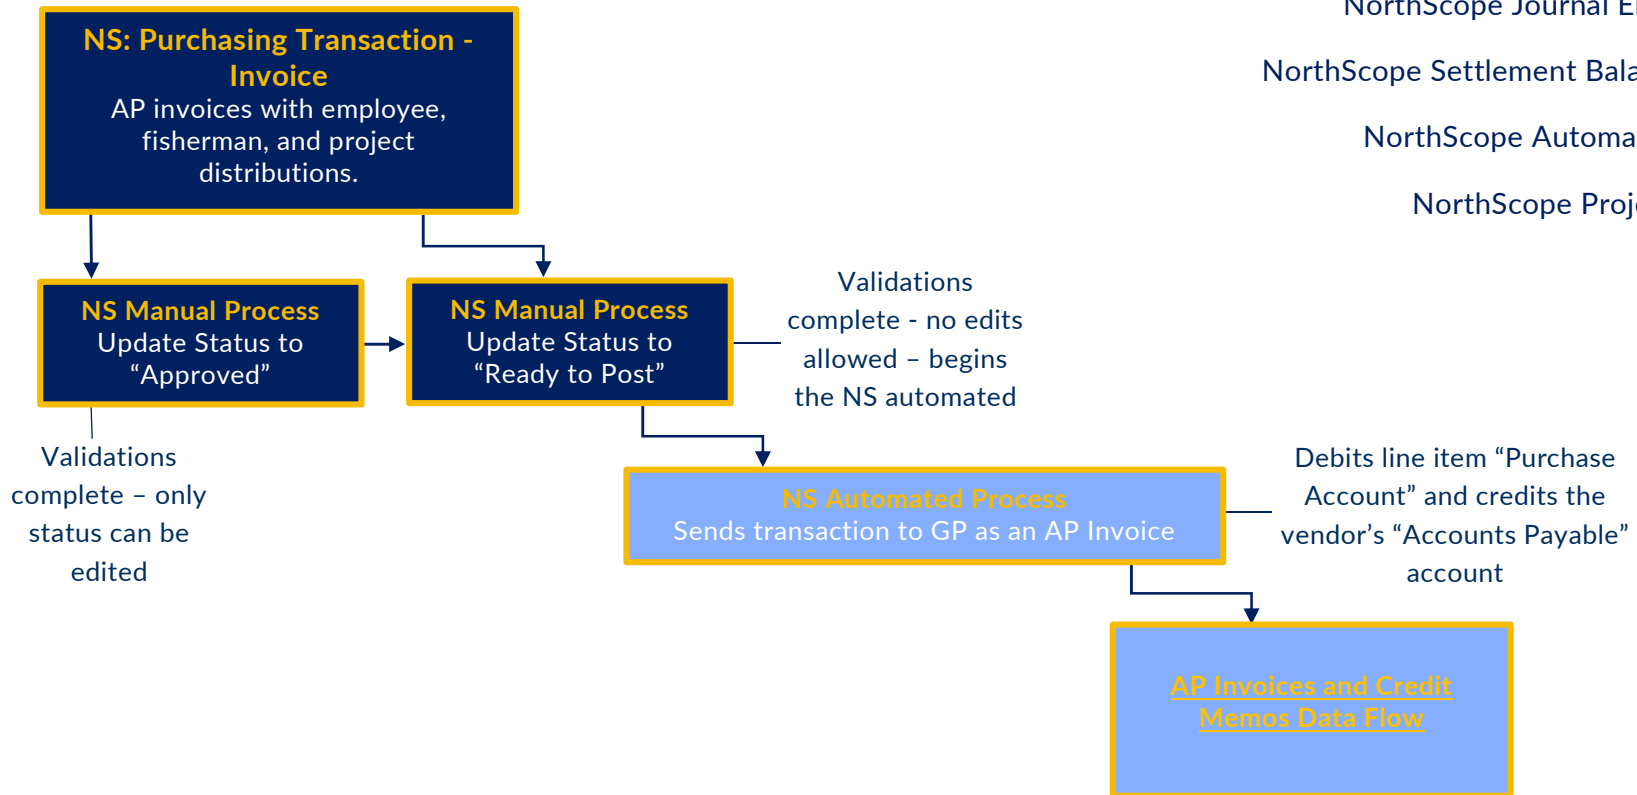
NorthScope Journal E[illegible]

NorthScope Settlement Bala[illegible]

NorthScope Automa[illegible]

NorthScope Proj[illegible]

NS: Purchasing Transaction - Invoice
AP invoices with employee, fisherman, and project distributions.

NS Manual Process
Update Status to "Approved"

NS Manual Process
Update Status to "Ready to Post"

Validations complete - no edits allowed – begins the NS automated

Validations complete – only status can be edited

NS Automated Process
Sends transaction to GP as an AP Invoice

Debits line item "Purchase Account" and credits the vendor's "Accounts Payable" account

AP Invoices and Credit Memos Data Flow